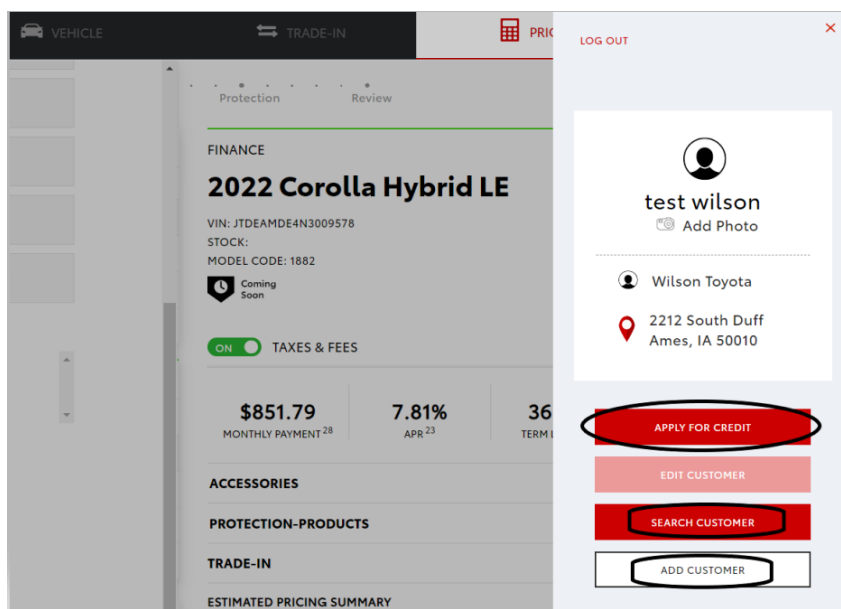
VEHICLE

TRADE-IN

PRIC

Protection

Review

FINANCE

2022 Corolla Hybrid LE

VIN: JTDEAMDE4N3009578
STOCK:
MODEL CODE: 1882

Coming Soon

ON

TAXES & FEES

$851.79
MONTHLY PAYMENT $^{28}$

7.81%
APR $^{23}$

36
TERM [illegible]

ACCESSORIES

PROTECTION-PRODUCTS

TRADE-IN

ESTIMATED PRICING SUMMARY

LOG OUT

×

test wilson

Add Photo

Wilson Toyota

2212 South Duff
Ames, IA 50010

APPLY FOR CREDIT

EDIT CUSTOMER

SEARCH CUSTOMER

ADD CUSTOMER